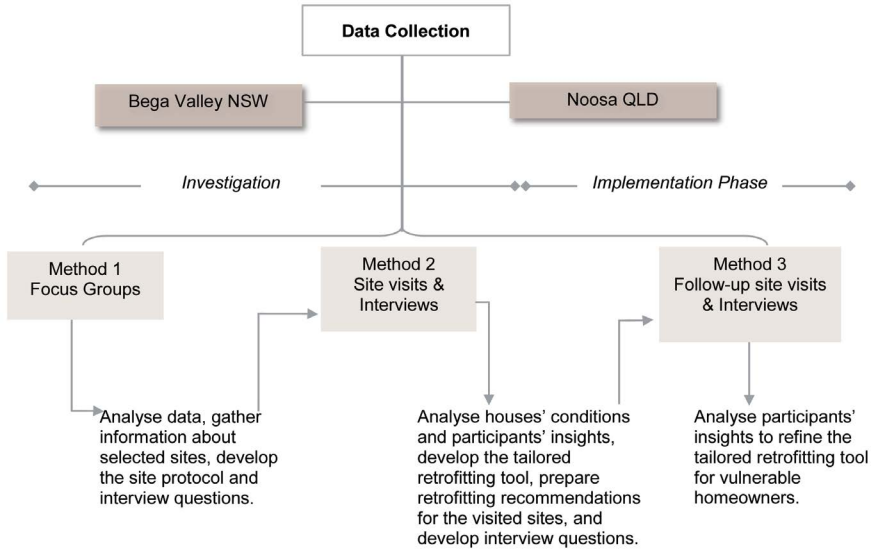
Data Collection

Bega Valley NSW

Noosa QLD

Investigation

Implementation Phase

Method 1
Focus Groups

Method 2
Site visits & Interviews

Method 3
Follow-up site visits & Interviews

Analyse data, gather information about selected sites, develop the site protocol and interview questions.

Analyse houses' conditions and participants' insights, develop the tailored retrofitting tool, prepare retrofitting recommendations for the visited sites, and develop interview questions.

Analyse participants' insights to refine the tailored retrofitting tool for vulnerable homeowners.